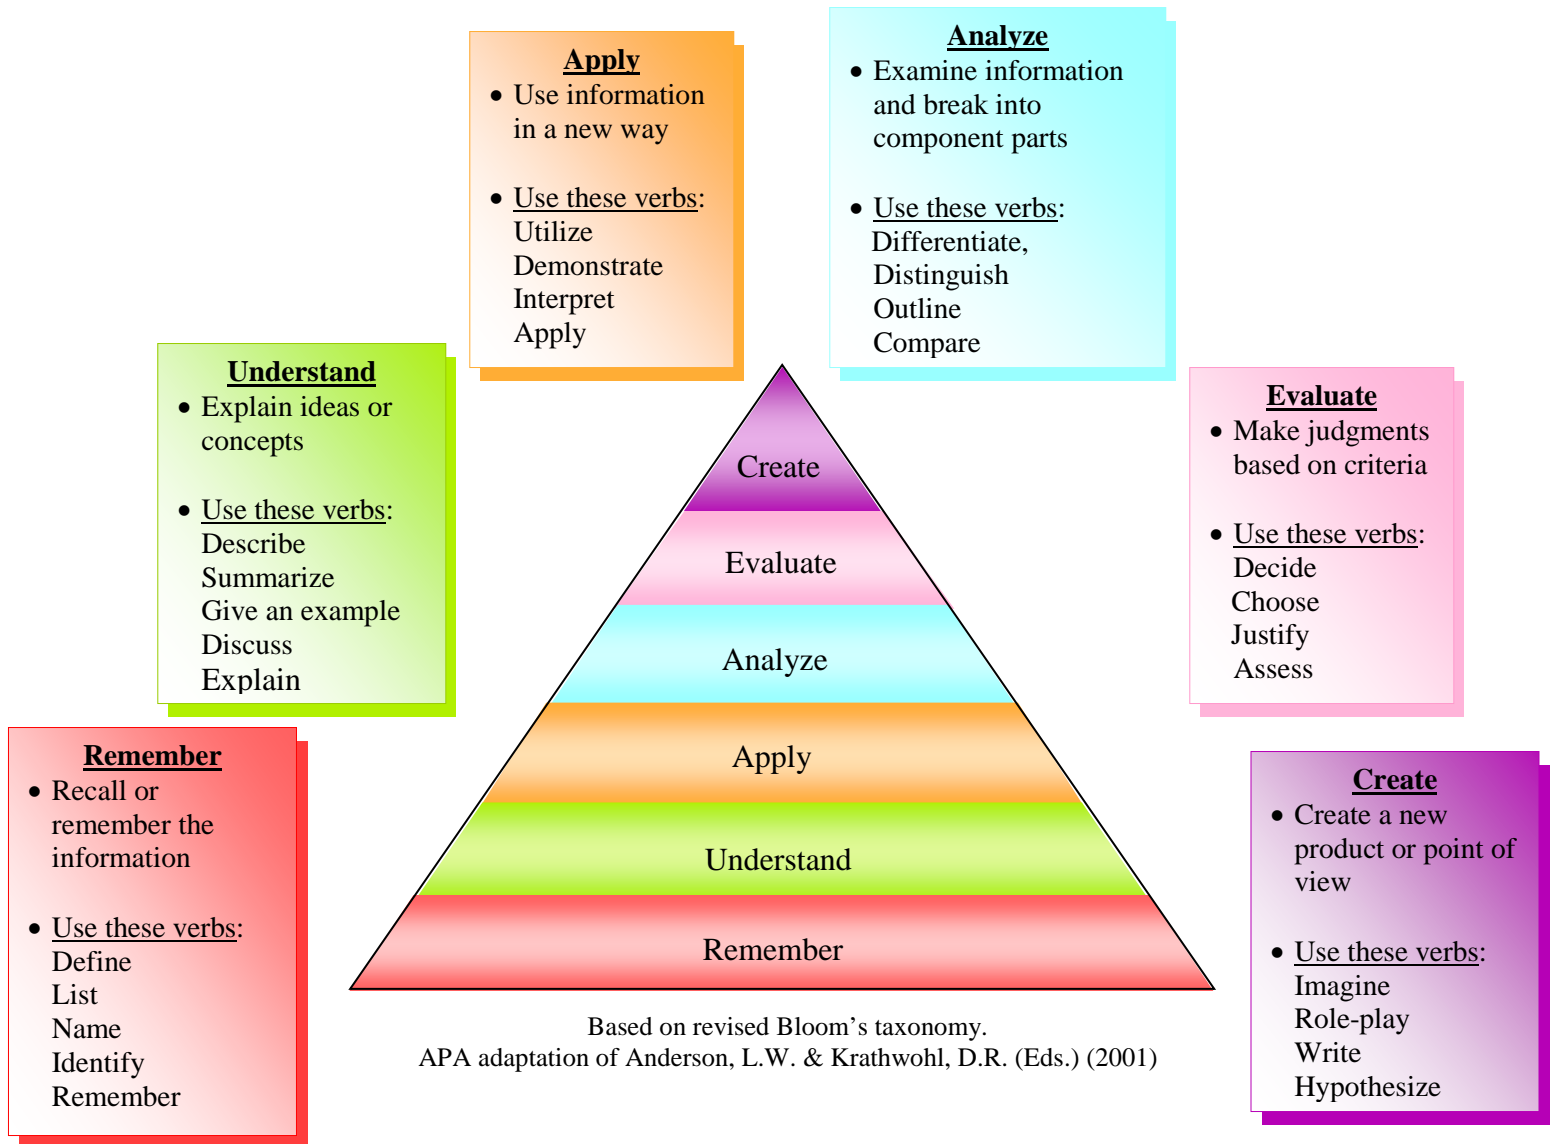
Apply
- Use information in a new way
- Use these verbs: Utilize Demonstrate Interpret Apply

Analyze
- Examine information and break into component parts
- Use these verbs: Differentiate, Distinguish Outline Compare

Understand
- Explain ideas or concepts
- Use these verbs: Describe Summarize Give an example Discuss Explain

Evaluate
- Make judgments based on criteria
- Use these verbs: Decide Choose Justify Assess

Create

Evaluate

Analyze

Apply

Understand

Remember

Remember
- Recall or remember the information
- Use these verbs: Define List Name Identify Remember

Create
- Create a new product or point of view
- Use these verbs: Imagine Role-play Write Hypothesize

Based on revised Bloom’s taxonomy.
APA adaptation of Anderson, L.W. & Krathwohl, D.R. (Eds.) (2001)